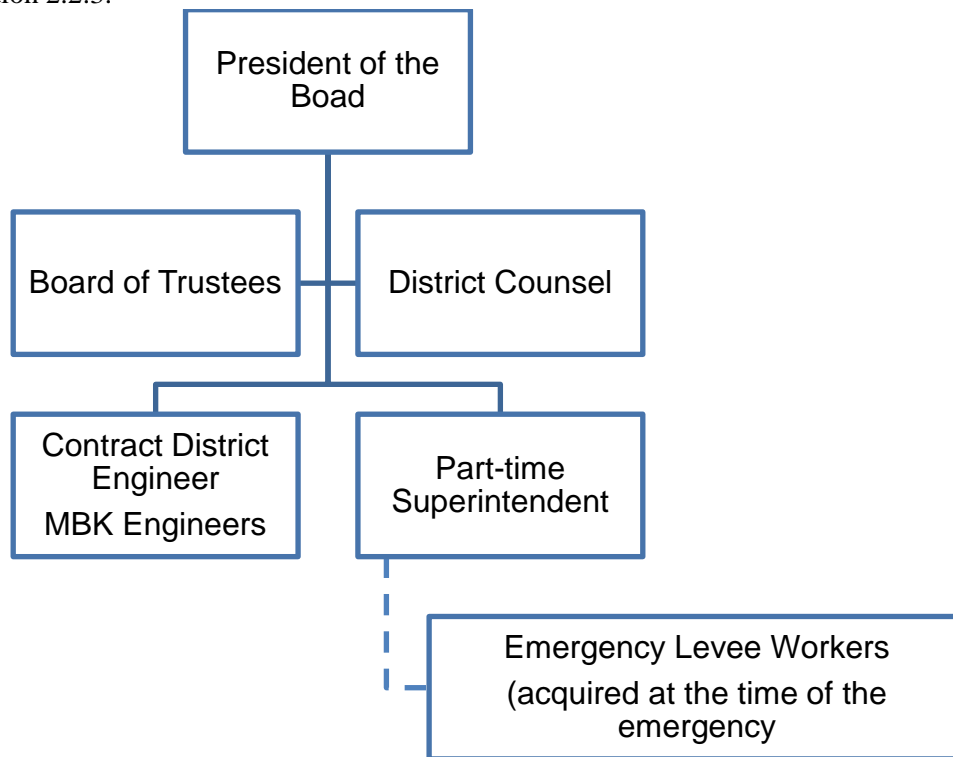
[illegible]ion 2.2.3.

President of the Boad

Board of Trustees

District Counsel

Contract District Engineer
MBK Engineers

Part-time Superintendent

Emergency Levee Workers
(acquired at the time of the emergency